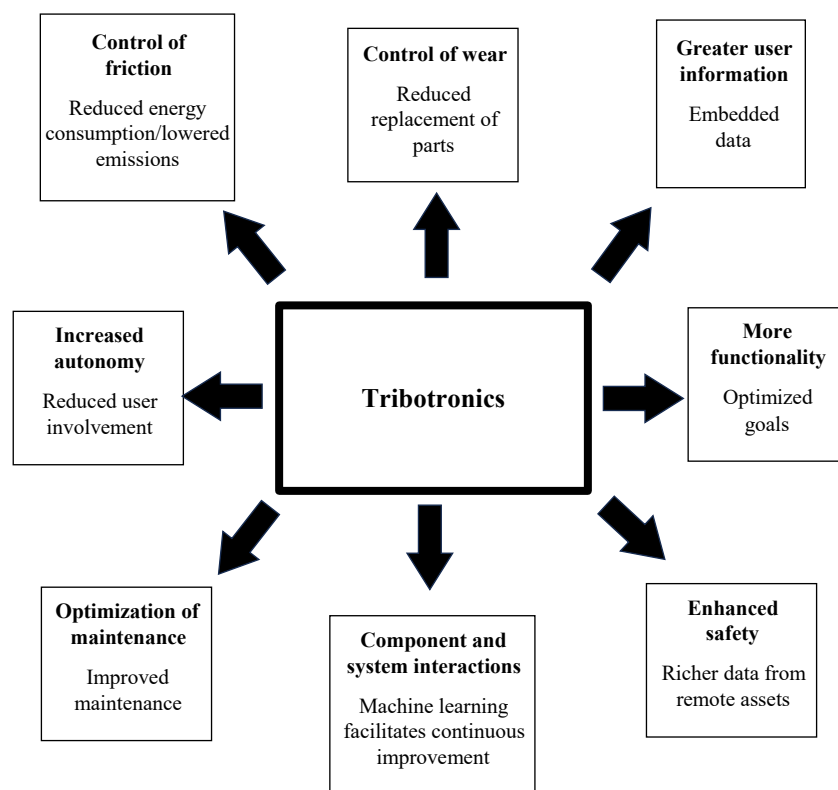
**Control of friction**

Reduced energy consumption/lowered emissions

**Control of wear**

Reduced replacement of parts

**Greater user information**

Embedded data

**Increased autonomy**

Reduced user involvement

**Tribotronics**

**More functionality**

Optimized goals

**Optimization of maintenance**

Improved maintenance

**Component and system interactions**

Machine learning facilitates continuous improvement

**Enhanced safety**

Richer data from remote assets